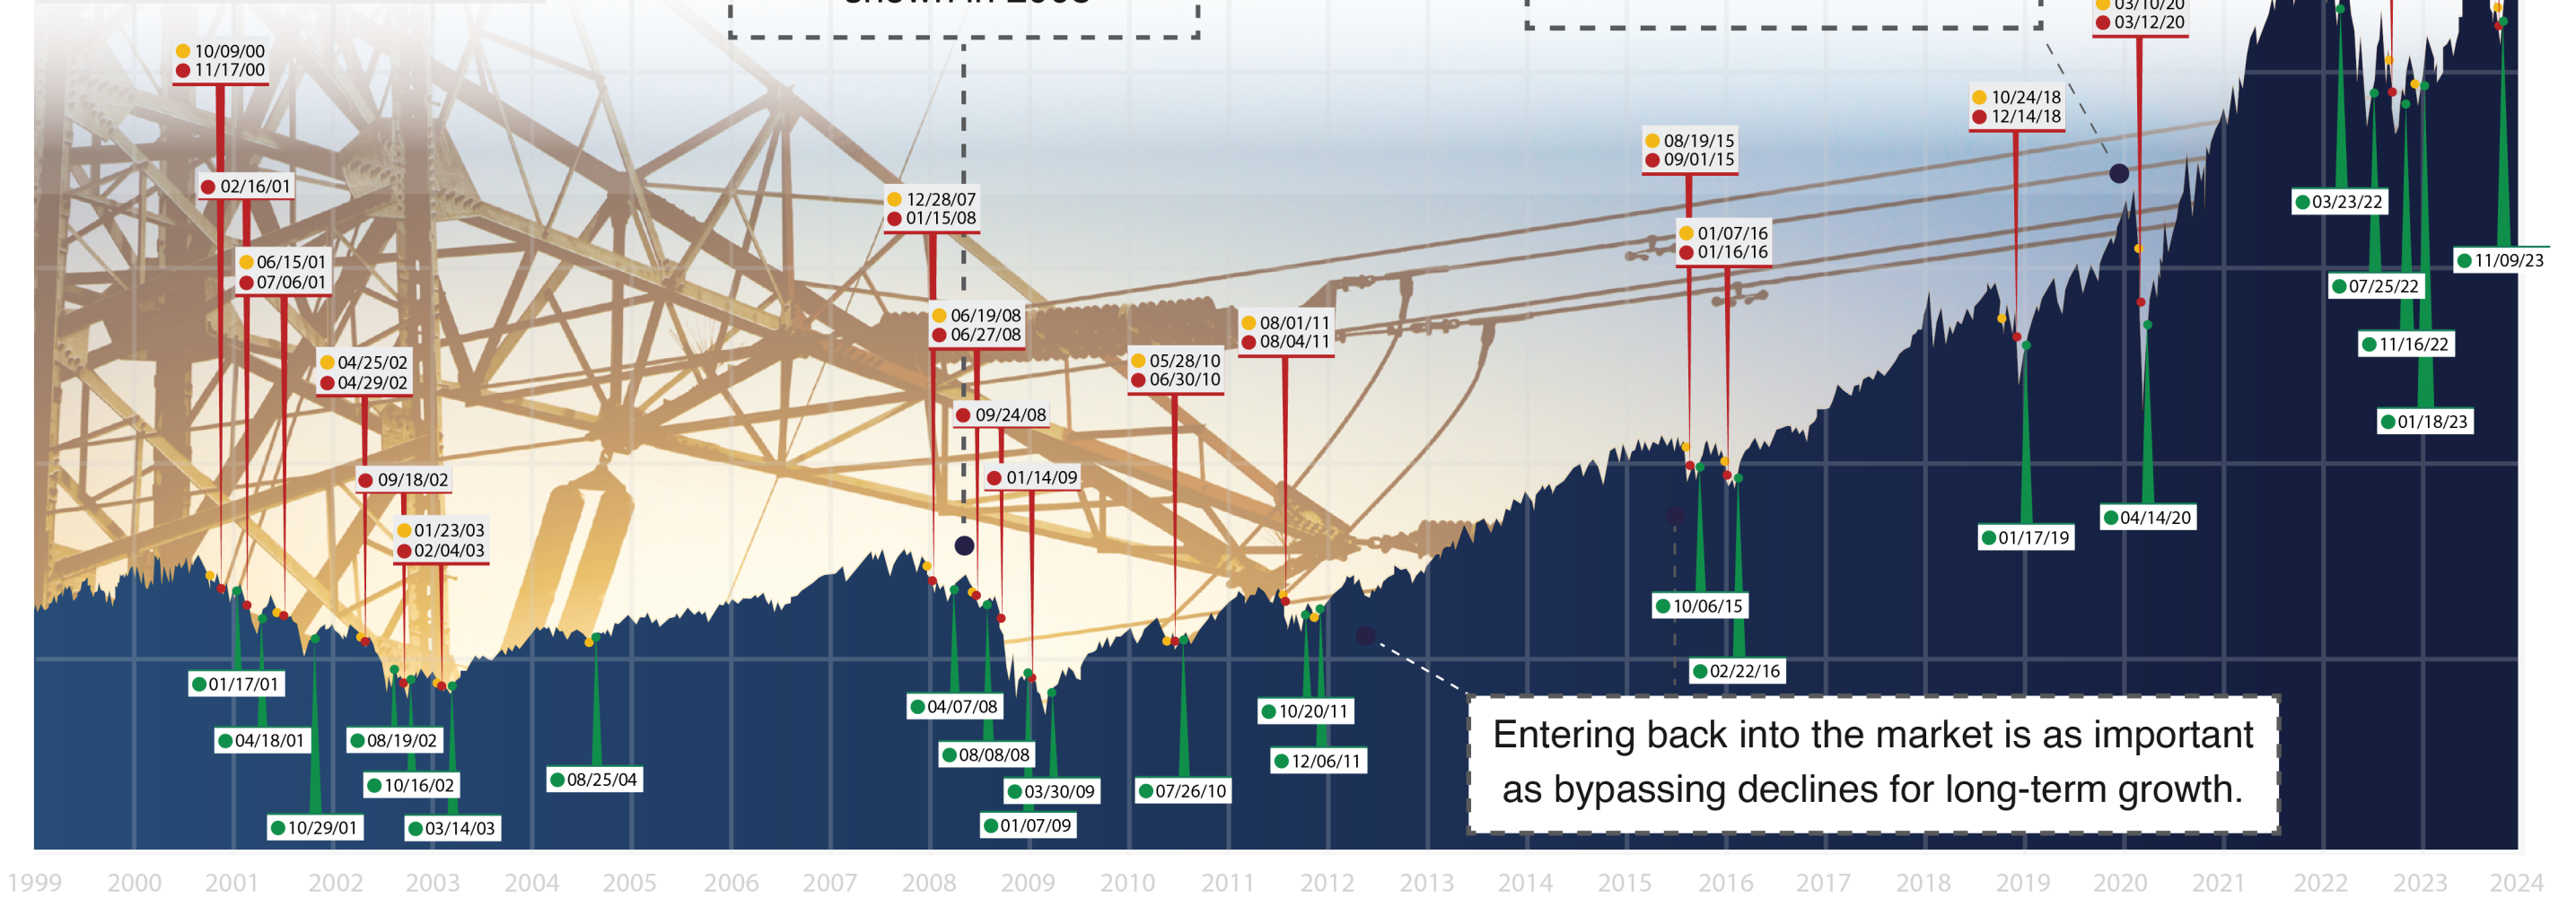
shown in 2008

10/09/00
11/17/00

02/16/01

06/15/01
07/06/01

04/25/02
04/29/02

09/18/02

01/23/03
02/04/03

12/28/07
01/15/08

06/19/08
06/27/08

09/24/08

01/14/09

05/28/10
06/30/10

08/01/11
08/04/11

08/19/15
09/01/15

01/07/16
01/16/16

10/24/18
12/14/18

03/10/20
03/12/20

01/17/01
04/18/01
10/29/01
08/19/02
10/16/02
03/14/03
08/25/04
04/07/08
08/08/08
03/30/09
01/07/09
07/26/10
10/20/11
12/06/11
10/06/15
02/22/16
01/17/19
04/14/20
03/23/22
07/25/22
11/16/22
01/18/23
11/09/23

Entering back into the market is as important as bypassing declines for long-term growth.

1999 2000 2001 2002 2003 2004 2005 2006 2007 2008 2009 2010 2011 2012 2013 2014 2015 2016 2017 2018 2019 2020 2021 2022 2023 2024